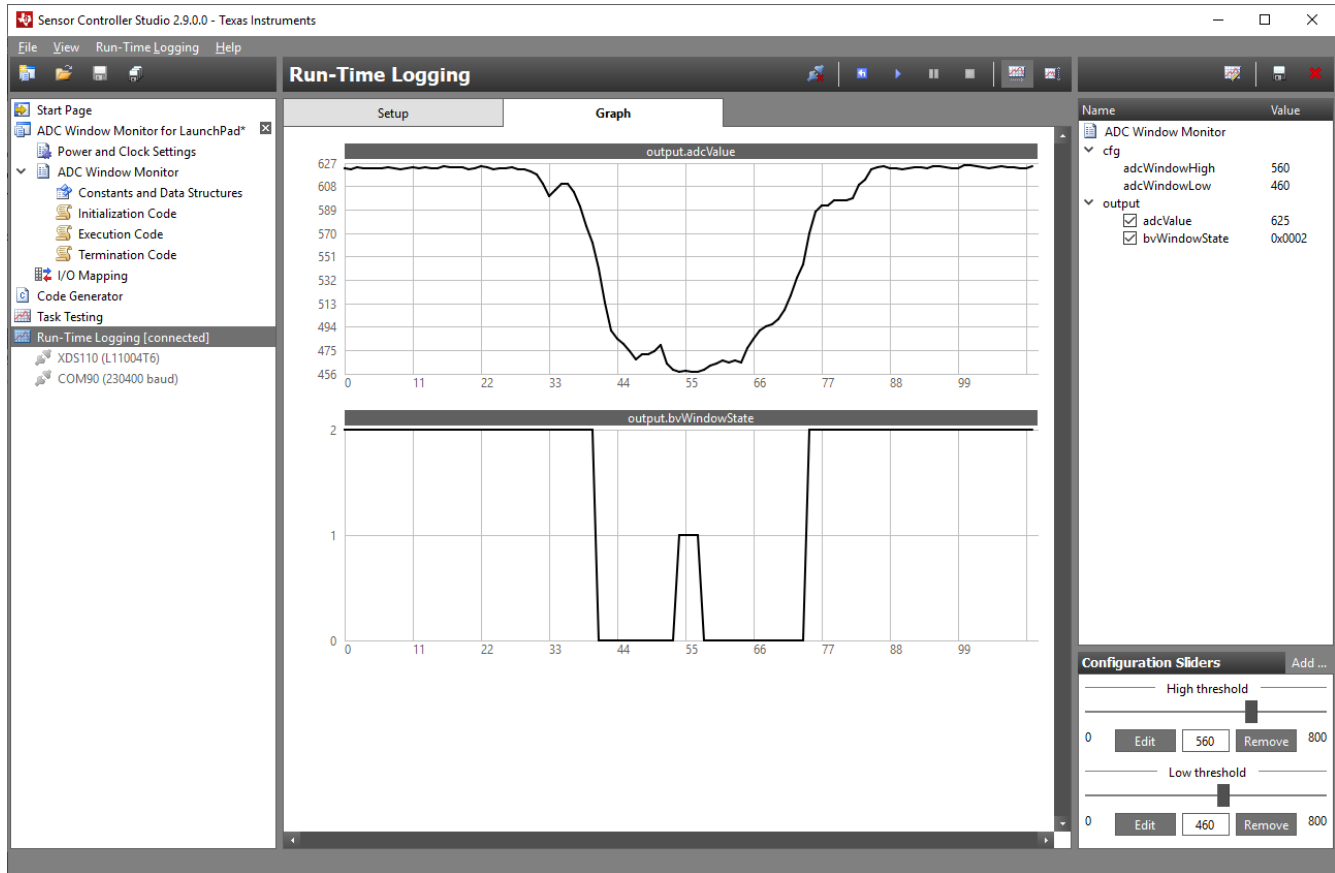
Sensor Controller Studio 2.9.0.0 - Texas Instruments

File View Run-Time Logging Help

Run-Time Logging

Start Page
ADC Window Monitor for LaunchPad*
Power and Clock Settings
ADC Window Monitor
Constants and Data Structures
Initialization Code
Execution Code
Termination Code
I/O Mapping
Code Generator
Task Testing
Run-Time Logging [connected]
XDS110 (L11004T6)
COM90 (230400 baud)

Setup
Graph

output.adcValue

627
608
589
570
551
532
513
494
475
456

0 11 22 33 44 55 66 77 88 99

output.bvWindowState

2
1
0

0 11 22 33 44 55 66 77 88 99

| Name | Value |
|---|---|
| ADC Window Monitor | |
| cfg | |
| adcWindowHigh | 560 |
| adcWindowLow | 460 |
| output | |
| adcValue | 625 |
| bvWindowState | 0x0002 |

Configuration Sliders
Add ...

High threshold
0 Edit 560 Remove 800

Low threshold
0 Edit 460 Remove 800